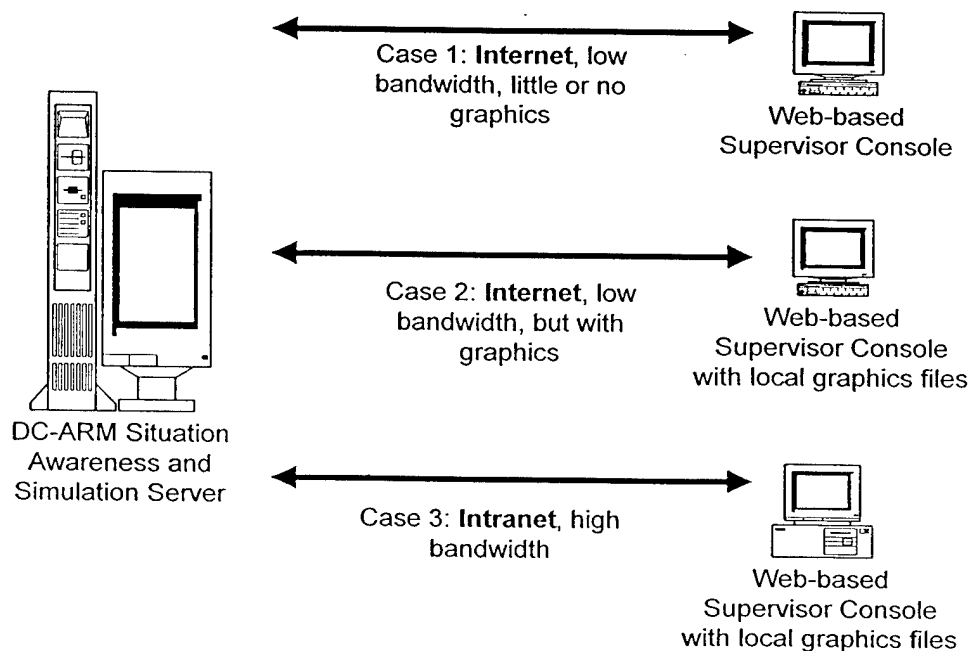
Case 1: Internet, low bandwidth, little or no graphics

Web-based Supervisor Console

Case 2: Internet, low bandwidth, but with graphics

Web-based Supervisor Console with local graphics files

DC-ARM Situation Awareness and Simulation Server

Case 3: Intranet, high bandwidth

Web-based Supervisor Console with local graphics files